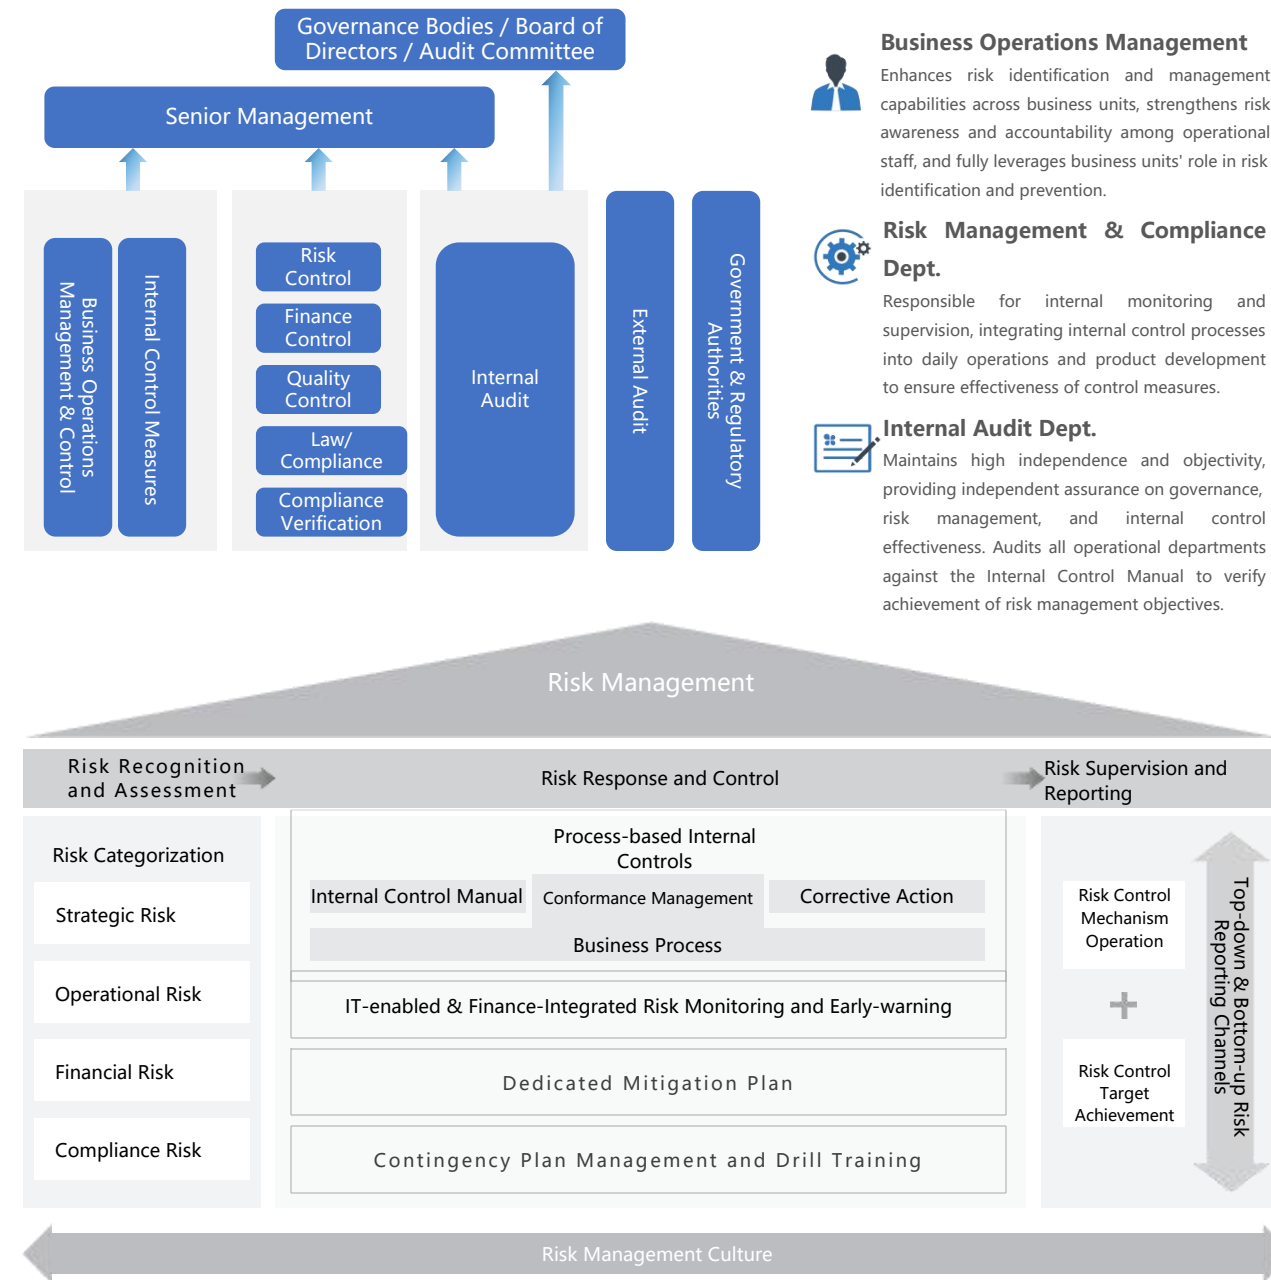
Governance Bodies / Board of Directors / Audit Committee

Senior Management

Business Operations Management & Control

Internal Control Measures

Risk Control

Finance Control

Quality Control

Law/ Compliance

Compliance Verification

Internal Audit

External Audit

Government & Regulatory Authorities

Business Operations Management
Enhances risk identification and management capabilities across business units, strengthens risk awareness and accountability among operational staff, and fully leverages business units' role in risk identification and prevention.

Risk Management & Compliance Dept.
Responsible for internal monitoring and supervision, integrating internal control processes into daily operations and product development to ensure effectiveness of control measures.

Internal Audit Dept.
Maintains high independence and objectivity, providing independent assurance on governance, risk management, and internal control effectiveness. Audits all operational departments against the Internal Control Manual to verify achievement of risk management objectives.

Risk Management

Risk Recognition and Assessment

Risk Response and Control

Risk Supervision and Reporting

Risk Categorization

Strategic Risk

Operational Risk

Financial Risk

Compliance Risk

Process-based Internal Controls

Internal Control Manual

Conformance Management

Corrective Action

Business Process

IT-enabled & Finance-Integrated Risk Monitoring and Early-warning

Dedicated Mitigation Plan

Contingency Plan Management and Drill Training

Risk Control Mechanism Operation

+

Risk Control Target Achievement

Top-down & Bottom-up Risk Reporting Channels

Risk Management Culture